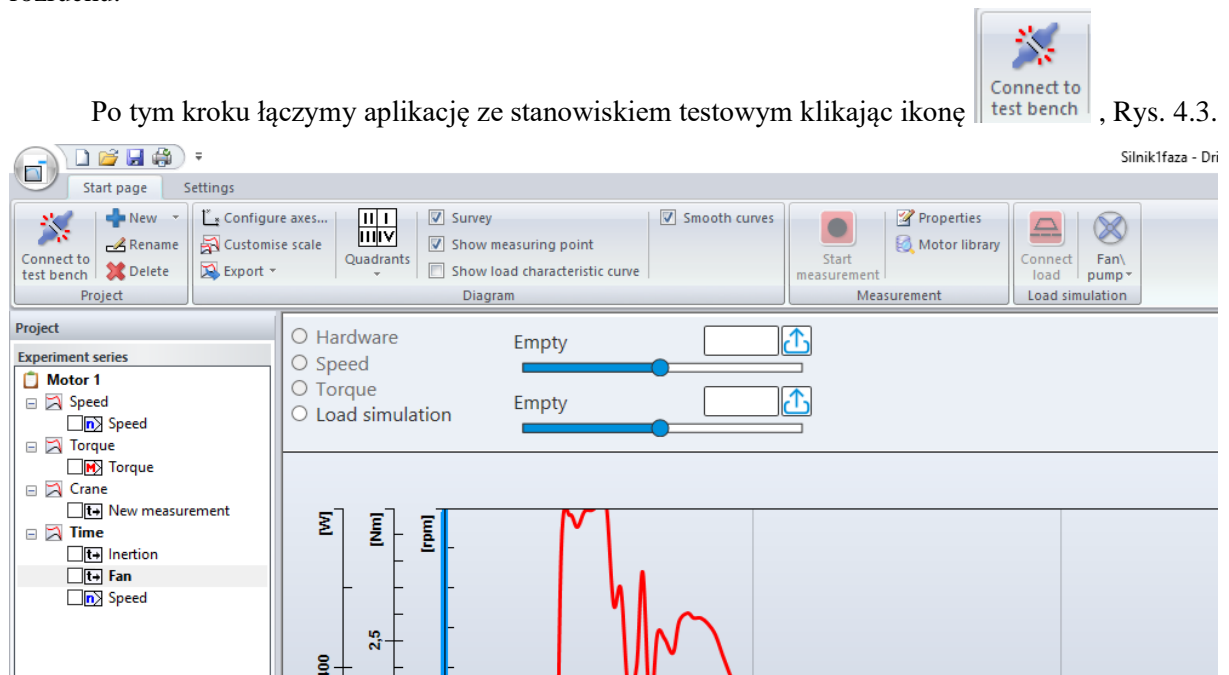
rozniena.

Po tym kroku łączymy aplikację ze stanowiskiem testowym klikając ikonę Connect to test bench, Rys. 4.3.

Silnik1faza - Dri

Start page Settings

Connect to test bench
New
Rename
Delete
Project

Configure axes...
Customise scale
Export
Quadrants
Survey
Show measuring point
Show load characteristic curve
Smooth curves
Diagram

Start measurement
Properties
Motor library
Measurement

Connect load
Fan\ pump
Load simulation

Project
Experiment series
Motor 1
Speed
Speed
Torque
Torque
Crane
New measurement
Time
Inertion
Fan
Speed

Hardware
Speed
Torque
Load simulation

Empty
Empty

[W]
[Nm]
[rpm]
2,5
400